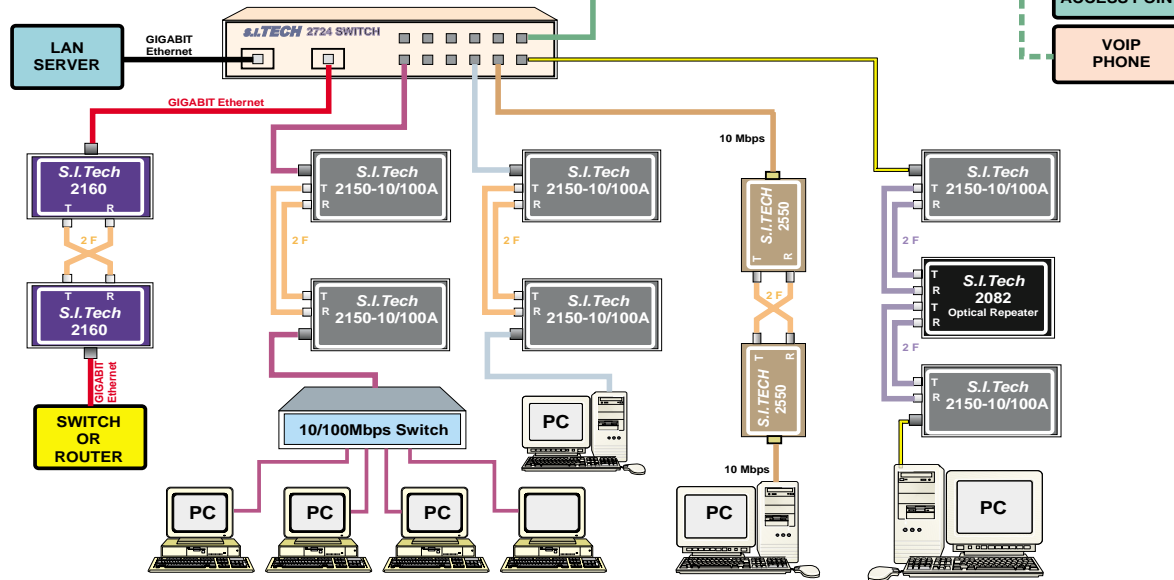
s.I.TECH 2724 SWITCH

LAN SERVER

GIGABIT Ethernet

ACCESS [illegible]

VOIP PHONE

GIGABIT Ethernet

S.I.Tech 2160
T R
2 F
T R
S.I.Tech 2160

GIGABIT Ethernet

SWITCH OR ROUTER

S.I.Tech 2150-10/100A
T
R
2 F
T
R
S.I.Tech 2150-10/100A

S.I.Tech 2150-10/100A
T
R
2 F
T
R
S.I.Tech 2150-10/100A

10/100Mbps Switch

PC
PC
PC
PC

10 Mbps
S.I.TECH 2550
T R
2 F
T R
S.I.TECH 2550
10 Mbps
PC

S.I.Tech 2150-10/100A
T
R
2 F
T
R
T
R
S.I.Tech 2082 Optical Repeater
2 F
T
R
S.I.Tech 2150-10/100A

PC